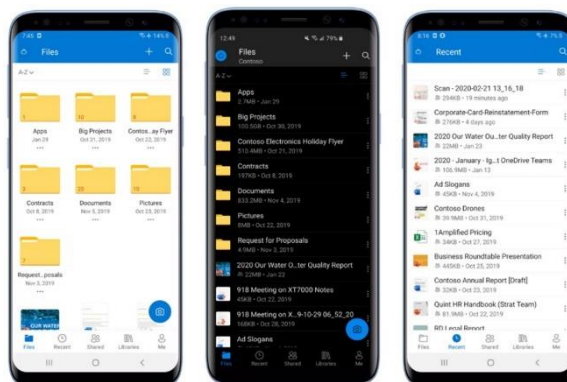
7:45
Files
A-Z
Apps
Jan 29
Big Projects
Oct 31, 2019
Contos...ay Flyer
Oct 22, 2019
Contracts
Oct 8, 2019
Documents
Nov 5, 2019
Pictures
Oct 23, 2019
Request...posals
Nov 3, 2019
Files
Recent
Shared
Libraries
Me

12:49
79%
Files
Contoso
A-Z
Apps
2.7MB • Jan 29
Big Projects
100.5GB • Oct 30, 2019
Contoso Electronics Holiday Flyer
510.4MB • Oct 21, 2019
Contracts
197KB • Oct 8, 2019
Documents
633.2MB • Nov 4, 2019
Pictures
9MB • Oct 22, 2019
Request for Proposals
4.9MB • Nov 3, 2019
2020 Our Water O...ter Quality Report
22MB • Jan 23
918 Meeting on XT7000 Notes
45KB • Oct 22, 2019
918 Meeting on X...9-10-29 06_52_20
168KB • Oct 28, 2019
Ad Slogans
Files
Recent
Shared
Libraries
Me

8:16
Recent
Scan - 2020-02-21 13_16_18
294KB • 19 minutes ago
Corporate-Card-Reinstatement-Form
276KB • 4 days ago
2020 Our Water Ou...ter Quality Report
22MB • Jan 23
2020 - January - Ig...t OneDrive Teams
106.9MB • Jan 13
Ad Slogans
45KB • Nov 4, 2019
Contoso Drones
39.9MB • Oct 31, 2019
1Amplified Pricing
34KB • Oct 27, 2019
Business Roundtable Presentation
445KB • Oct 25, 2019
Contoso Annual Report [Draft]
32KB • Oct 23, 2019
Quint HR Handbook (Strat Team)
61.9MB • Oct 22, 2019
RD Legal Report
Files
Recent
Shared
Libraries
Me